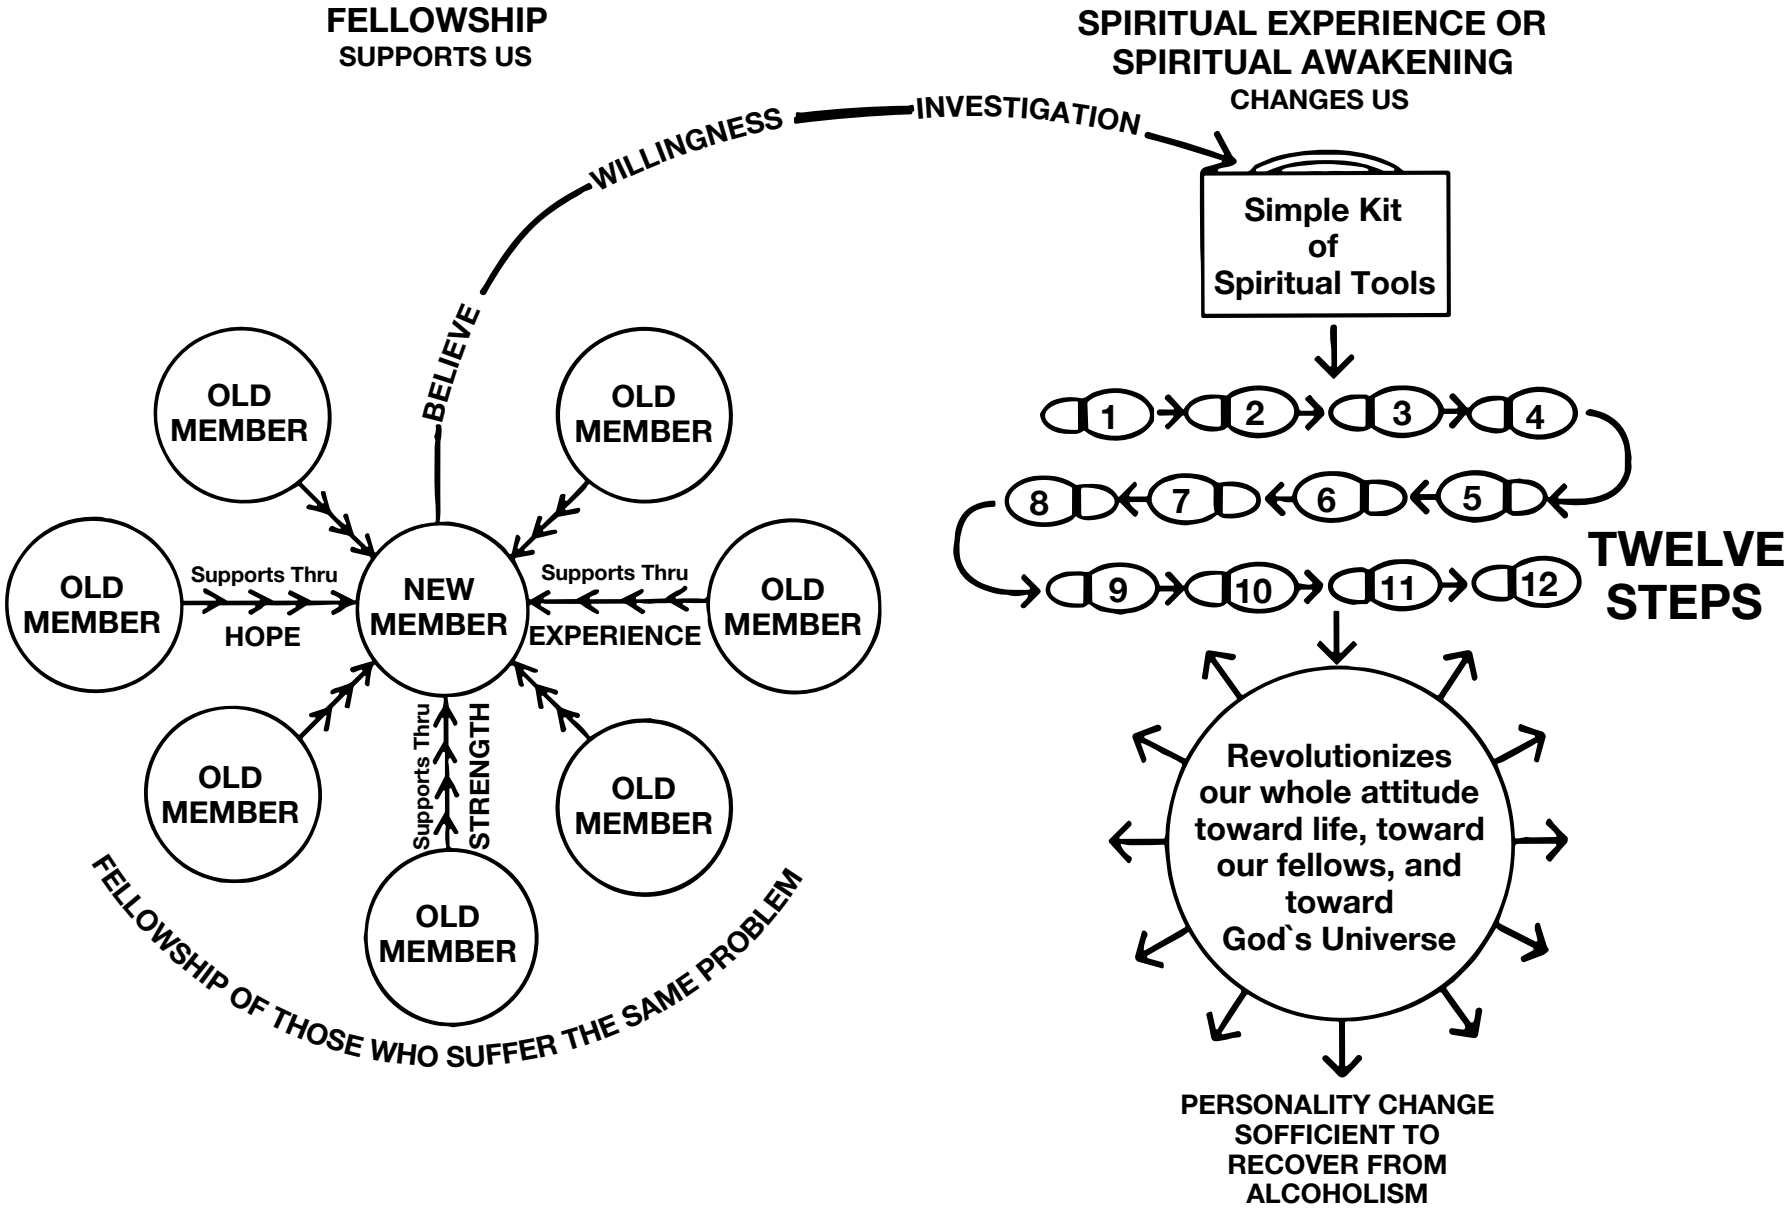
FELLOWSHIP
SUPPORTS US

SPIRITUAL EXPERIENCE OR
SPIRITUAL AWAKENING
CHANGES US

BELIEVE
WILLINGNESS
INVESTIGATION

Simple Kit
of
Spiritual Tools

1 2 3 4
8 7 6 5
9 10 11 12

TWELVE
STEPS

OLD MEMBER

OLD MEMBER

OLD MEMBER

Supports Thru
HOPE

NEW MEMBER

Supports Thru
EXPERIENCE

OLD MEMBER

OLD MEMBER

Supports Thru
STRENGTH

OLD MEMBER

OLD MEMBER

FELLOWSHIP OF THOSE WHO SUFFER THE SAME PROBLEM

Revolutionizes our whole attitude toward life, toward our fellows, and toward God`s Universe

PERSONALITY CHANGE
SOFFICIENT TO
RECOVER FROM
ALCOHOLISM